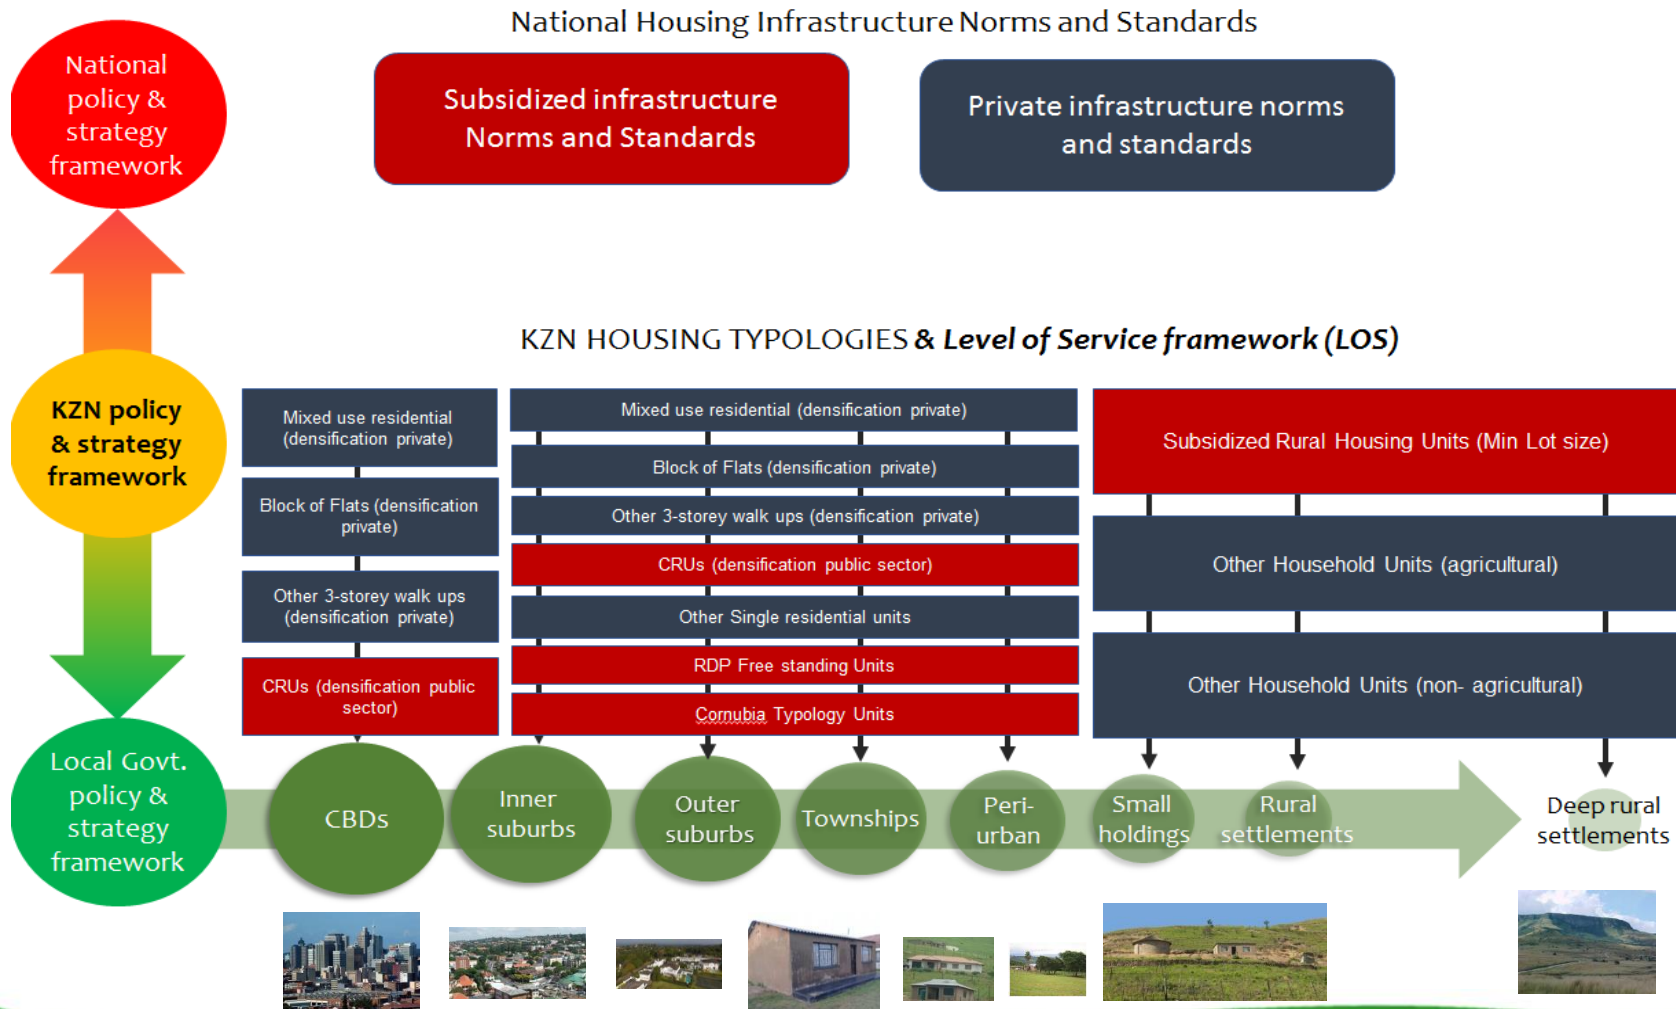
National Housing Infrastructure Norms and Standards

National policy & strategy framework

Subsidized infrastructure Norms and Standards

Private infrastructure norms and standards

KZN HOUSING TYPOLOGIES & *Level of Service framework* (*LOS*)

KZN policy & strategy framework

Mixed use residential (densification private)

Block of Flats (densification private)

Other 3-storey walk ups (densification private)

CRUs (densification public sector)

Mixed use residential (densification private)

Block of Flats (densification private)

Other 3-storey walk ups (densification private)

CRUs (densification public sector)

Other Single residential units

RDP Free standing Units

Cornubia Typology Units

Subsidized Rural Housing Units (Min Lot size)

Other Household Units (agricultural)

Other Household Units (non- agricultural)

Local Govt. policy & strategy framework

CBDs

Inner suburbs

Outer suburbs

Townships

Peri-urban

Small holdings

Rural settlements

Deep rural settlements